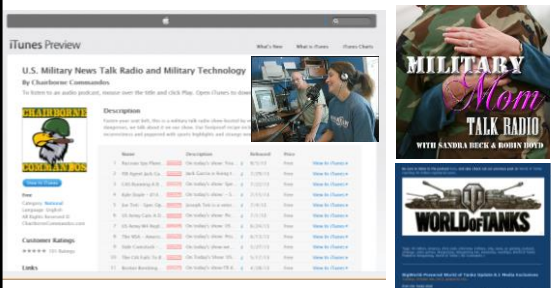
iTunes Preview

What's New What is iTunes iTunes Charts

U.S. Military News Talk Radio and Military Technology

By Chairborne Commandos

To listen to an audio podcast, mouse over the title and click Play. Open iTunes to download

CHAIRBORNE COMMANDOS

Description

View in iTunes

Free

Category: National

Language: English

Customer Ratings

Links

| Name | Description | Released | Price | |
|---|---|---|---|---|
| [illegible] | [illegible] | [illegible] | Free | View In iTunes |
| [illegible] | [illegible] | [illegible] | Free | View In iTunes |
| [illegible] | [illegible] | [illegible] | Free | View In iTunes |
| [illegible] | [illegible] | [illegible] | Free | View In iTunes |
| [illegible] | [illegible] | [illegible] | Free | View In iTunes |
| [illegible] | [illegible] | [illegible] | Free | View In iTunes |
| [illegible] | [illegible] | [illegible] | Free | View In iTunes |
| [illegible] | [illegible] | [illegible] | Free | View In iTunes |
| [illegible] | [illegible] | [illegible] | Free | View In iTunes |
| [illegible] | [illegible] | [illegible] | Free | View In iTunes |
| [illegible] | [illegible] | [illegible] | Free | View In iTunes |

MILITARY Mom TALK RADIO

WITH SANDRA BECK & ROBIN BOYD

WORLD of TANKS

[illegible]